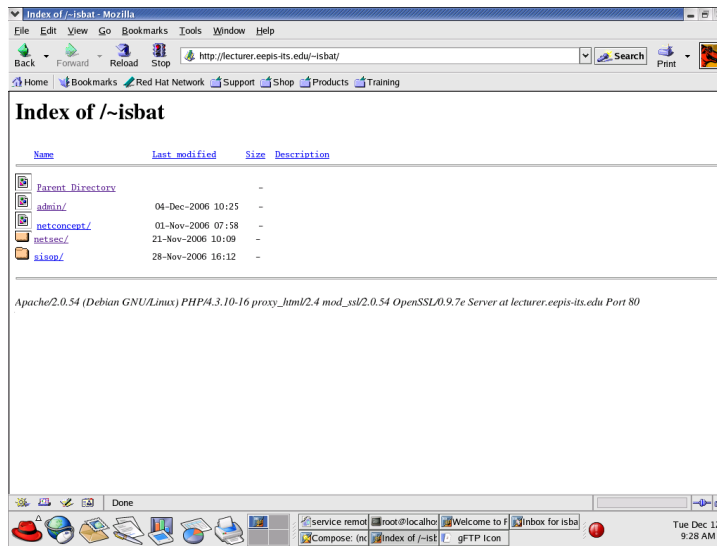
Index of /~isbat - Mozilla

File Edit View Go Bookmarks Tools Window Help

Back Forward Reload Stop http://lecturer.eepis-its.edu/~isbat/ Search Print

Home Bookmarks Red Hat Network Support Shop Products Training

# Index of /~isbat

| Name | Last modified | Size | Description |
|---|---|---|---|
| Parent Directory | | - | |
| admin/ | 04-Dec-2006 10:25 | - | |
| netconcept/ | 01-Nov-2006 07:58 | - | |
| netsec/ | 21-Nov-2006 10:09 | - | |
| sisop/ | 28-Nov-2006 16:12 | - | |

Apache/2.0.54 (Debian GNU/Linux) PHP/4.3.10-16 proxy_html/2.4 mod_ssl/2.0.54 OpenSSL/0.9.7e Server at lecturer.eepis-its.edu Port 80

Done

service remot root@localho Welcome to F Inbox for isba Compose: (nc Index of /~isb gFTP Icon

Tue Dec 1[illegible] 9:28 AM